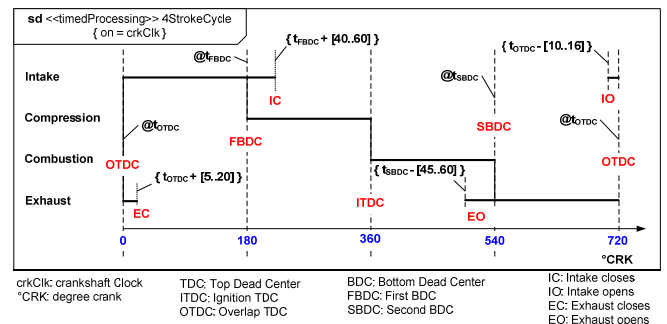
sd <<timedProcessing>> 4StrokeCycle { on = crkClk }

{ $t_{FBDC}$ + [40..60] }

{ $t_{OTDC}$ - [10..16] }

Intake

@$t_{FBDC}$

IC

@$t_{SBDC}$

IO

Compression

@$t_{OTDC}$

FBDC

SBDC

@$t_{OTDC}$

Combustion

OTDC

{ $t_{SBDC}$ - [45..60] }

OTDC

{ $t_{OTDC}$ + [5..20] }

Exhaust

EC

ITDC

EO

0

180

360

540

720

°CRK

crkClk: crankshaft Clock
°CRK: degree crank

TDC: Top Dead Center
ITDC: Ignition TDC
OTDC: Overlap TDC

BDC: Bottom Dead Center
FBDC: First BDC
SBDC: Second BDC

IC: Intake closes
IO: Intake opens
EC: Exhaust closes
EO: Exhaust opens